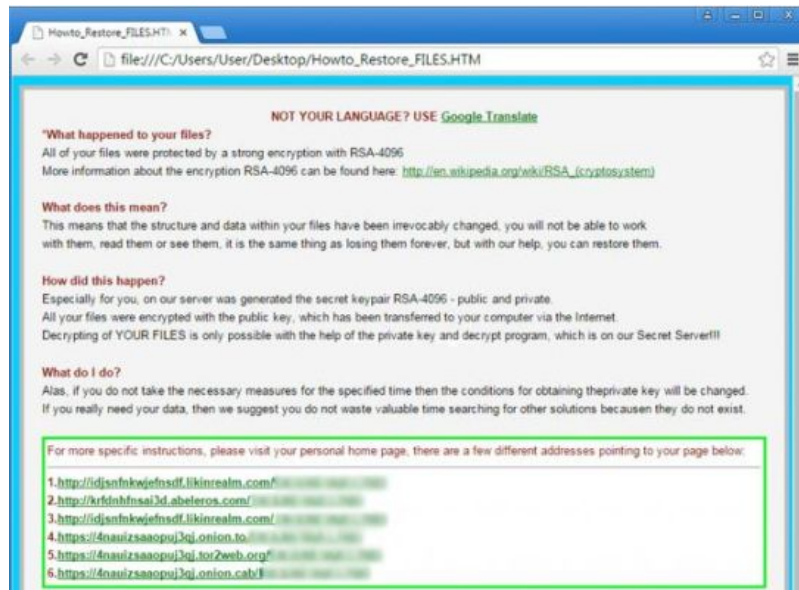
Howto_Restore_FILES.HTM ×

file:///C:/Users/User/Desktop/Howto_Restore_FILES.HTM

NOT YOUR LANGUAGE? USE Google Translate

"What happened to your files?
All of your files were protected by a strong encryption with RSA-4096
More information about the encryption RSA-4096 can be found here: http://en.wikipedia.org/wiki/RSA_(cryptosystem)

What does this mean?
This means that the structure and data within your files have been irrevocably changed, you will not be able to work with them, read them or see them, it is the same thing as losing them forever, but with our help, you can restore them.

How did this happen?
Especially for you, on our server was generated the secret keypair RSA-4096 - public and private.
All your files were encrypted with the public key, which has been transferred to your computer via the Internet.
Decrypting of YOUR FILES is only possible with the help of the private key and decrypt program, which is on our Secret Server!!!

What do I do?
Alas, if you do not take the necessary measures for the specified time then the conditions for obtaining theprivate key will be changed.
If you really need your data, then we suggest you do not waste valuable time searching for other solutions becausen they do not exist.

For more specific instructions, please visit your personal home page, there are a few different addresses pointing to your page below:

1.http://idjsnfnkwjefnsdf.likinrealm.com/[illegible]
2.http://krfdnhfnsai3d.abeleros.com/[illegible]
3.http://idjsnfnkwjefnsdf.likinrealm.com/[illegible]
4.https://4nauizsaaopuj3qj.onion.to/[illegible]
5.https://4nauizsaaopuj3qj.tor2web.org/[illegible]
6.https://4nauizsaaopuj3qj.onion.cab/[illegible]